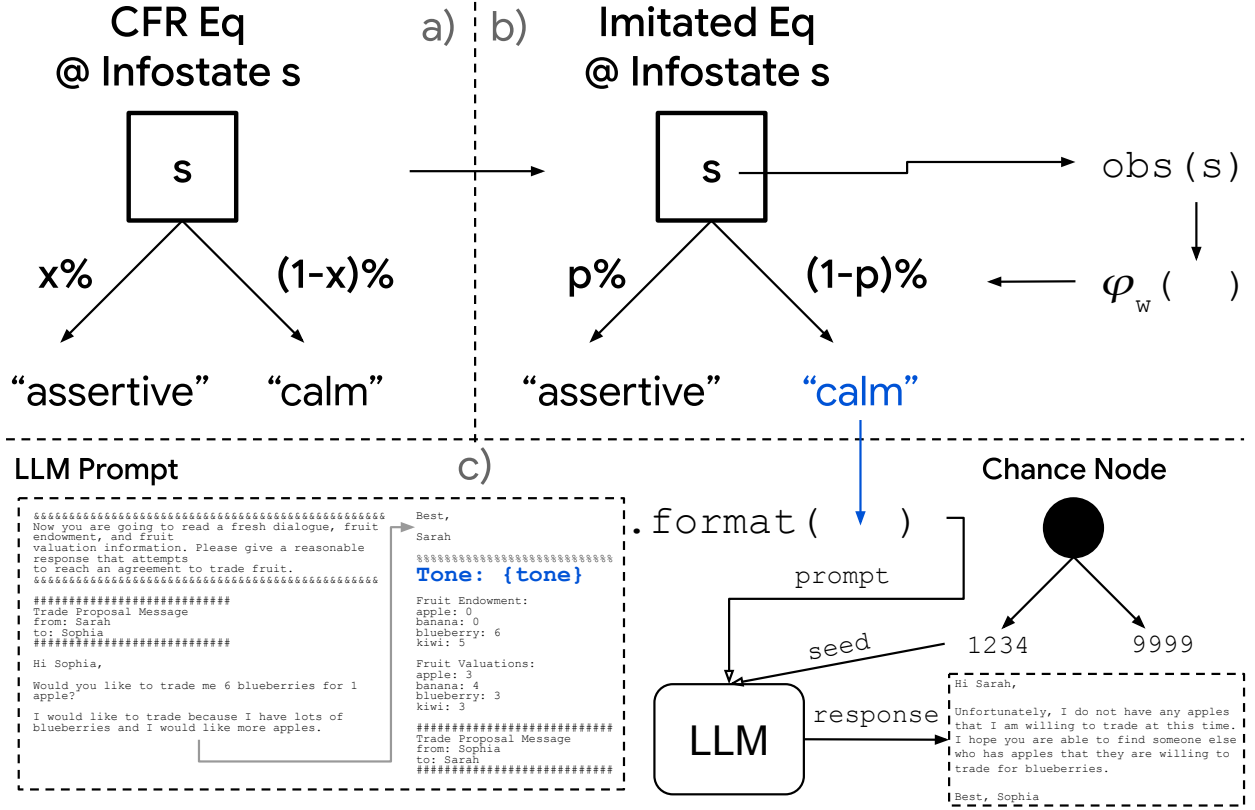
CFR Eq
@ Infostate s

a)

b)

Imitated Eq
@ Infostate s

s

x%

(1-x)%

"assertive"

"calm"

s

obs(s)

p%

(1-p)%

$\varphi_w($ $)$

"assertive"

"calm"

LLM Prompt

c)

Chance Node

&&&&&&&&&&&&&&&&&&&&&&&&&&&&&&&&&&&&&&&&&&&&&&&&
Now you are going to read a fresh dialogue, fruit endowment, and fruit valuation information. Please give a reasonable response that attempts to reach an agreement to trade fruit.
&&&&&&&&&&&&&&&&&&&&&&&&&&&&&&&&&&&&&&&&&&&&&&&&

############################
Trade Proposal Message
from: Sarah
to: Sophia
############################

Hi Sophia,

Would you like to trade me 6 blueberries for 1 apple?

I would like to trade because I have lots of blueberries and I would like more apples.

Best,

Sarah

%%%%%%%%%%%%%%%%%%%%%%%%%%%%%%%%%%%%
Tone: {tone}

Fruit Endowment:
apple: 0
banana: 0
blueberry: 6
kiwi: 5

Fruit Valuations:
apple: 3
banana: 4
blueberry: 3
kiwi: 3

############################
Trade Proposal Message
from: Sophia
to: Sarah
############################

.format( )

prompt

seed

1234

9999

LLM

response

Hi Sarah,

Unfortunately, I do not have any apples that I am willing to trade at this time. I hope you are able to find someone else who has apples that they are willing to trade for blueberries.

Best, Sophia